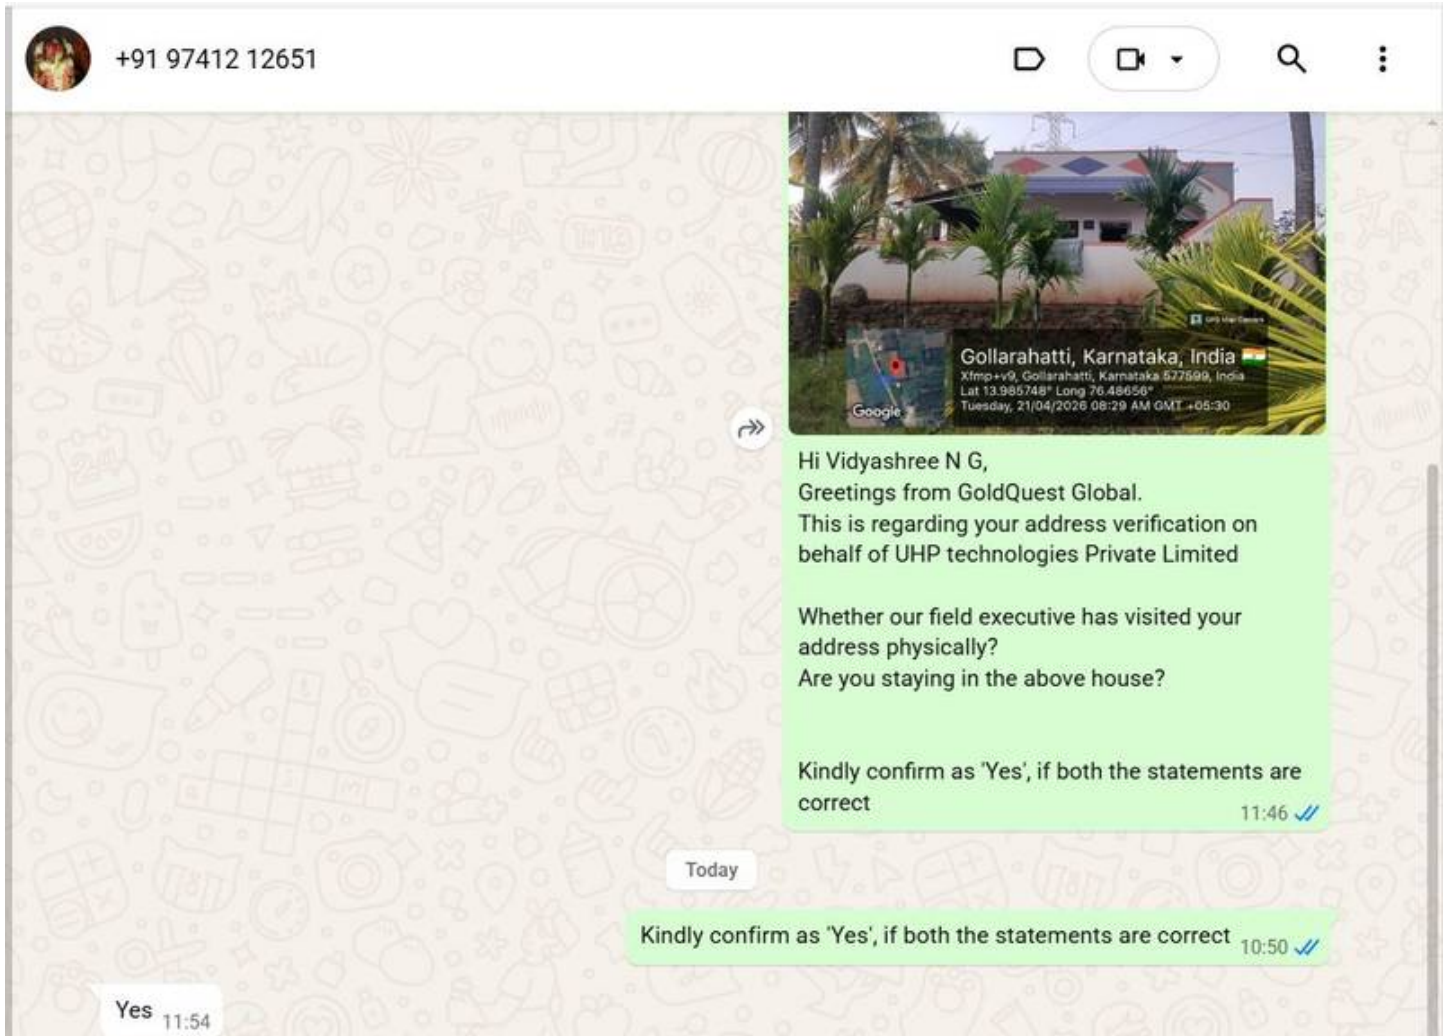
+91 97412 12651

Gollarahatti, Karnataka, India
Xfmp+v9, Gollarahatti, Karnataka 577599, India
Lat 13.985748° Long 76.48656°
Tuesday, 21/04/2026 08:29 AM GMT +05:30
Google

Hi Vidyashree N G,
Greetings from GoldQuest Global.
This is regarding your address verification on behalf of UHP technologies Private Limited

Whether our field executive has visited your address physically?
Are you staying in the above house?

Kindly confirm as 'Yes', if both the statements are correct
11:46

Today

Kindly confirm as 'Yes', if both the statements are correct 10:50

Yes 11:54